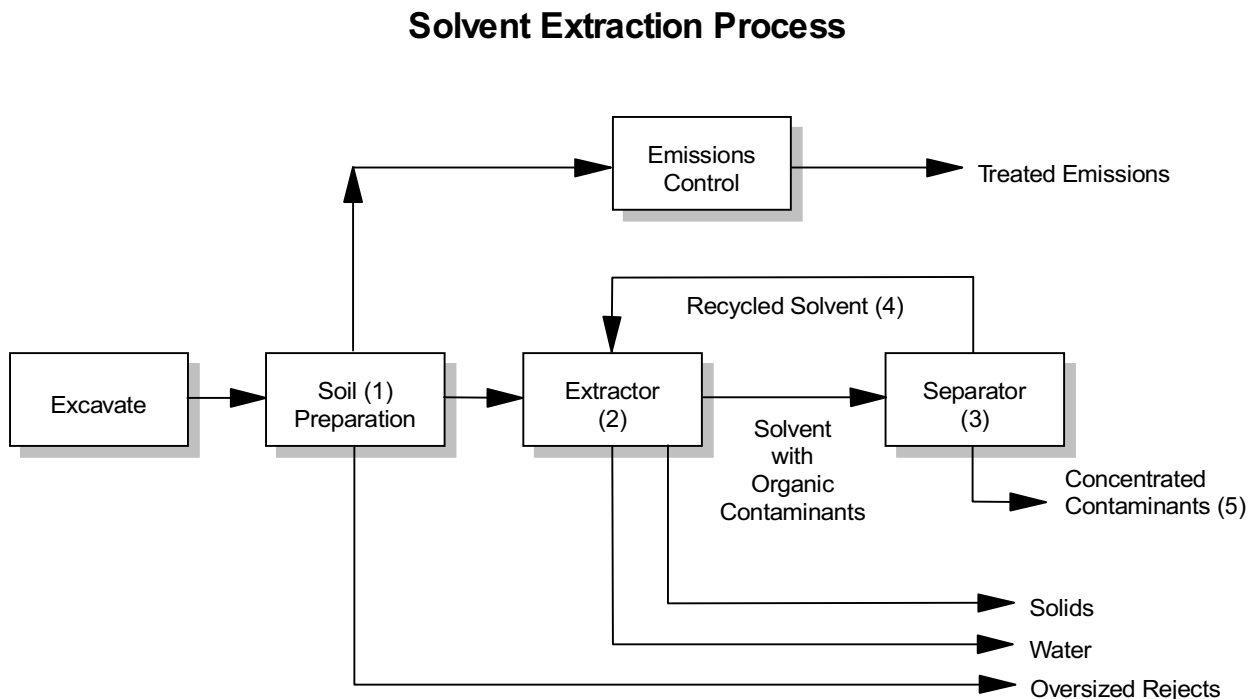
Solvent Extraction Process

Emissions Control

Treated Emissions

Recycled Solvent (4)

Excavate

Soil (1) Preparation

Extractor (2)

Separator (3)

Solvent with Organic Contaminants

Concentrated Contaminants (5)

Solids

Water

Oversized Rejects